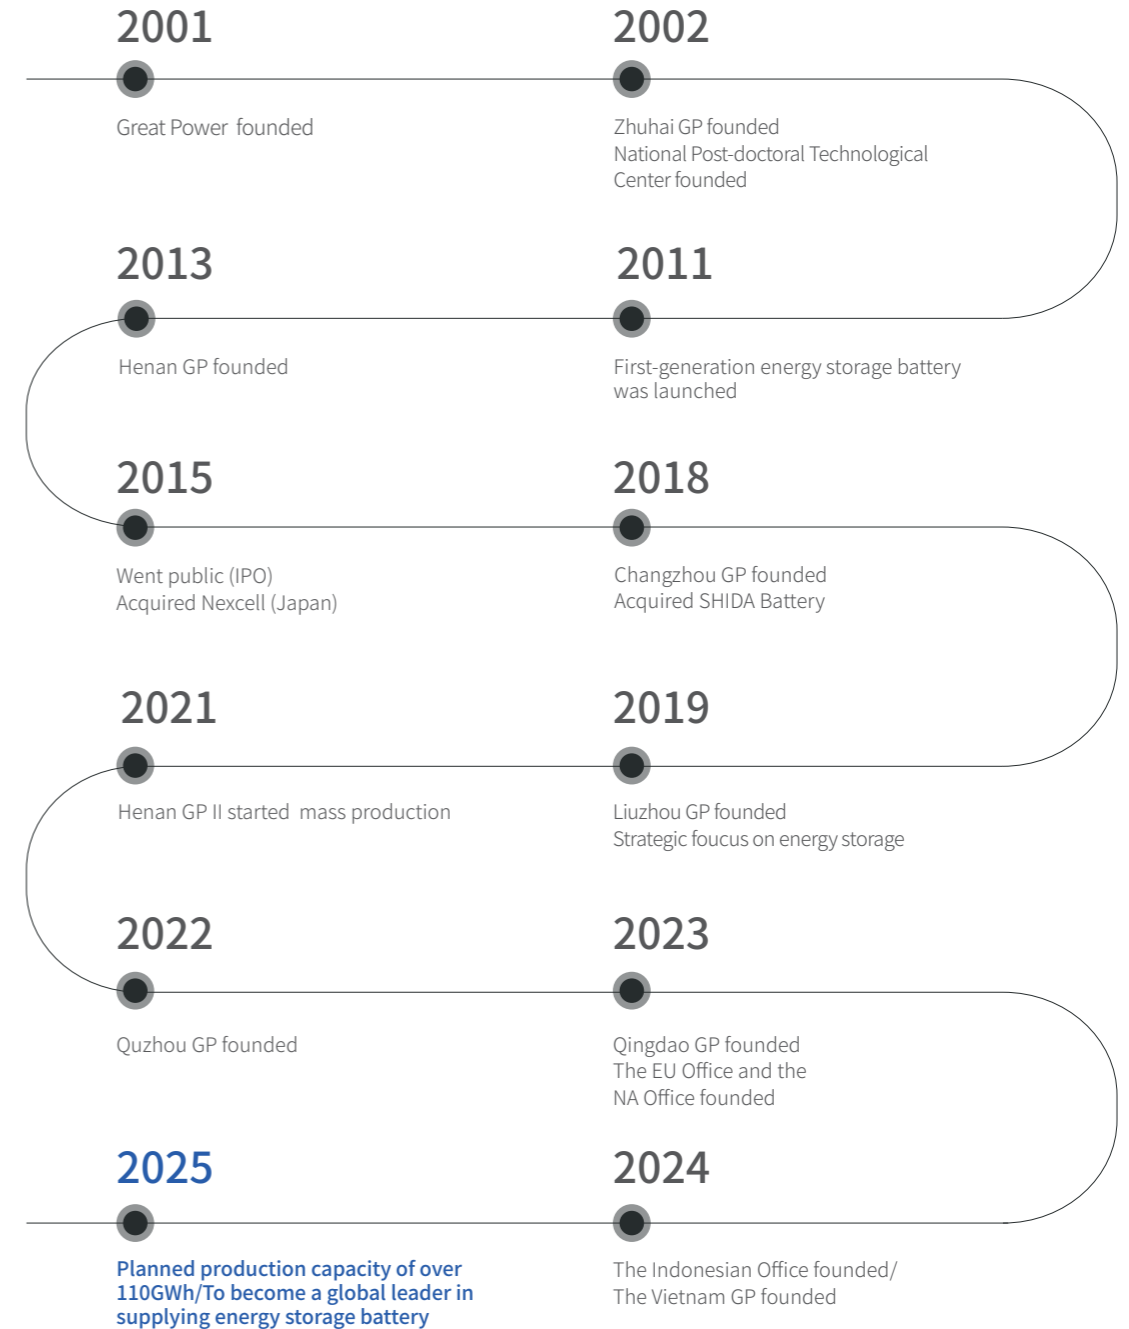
2001
Great Power founded

2002
Zhuhai GP founded
National Post-doctoral Technological Center founded

2013
Henan GP founded

2011
First-generation energy storage battery was launched

2015
Went public (IPO)
Acquired Nexcell (Japan)

2018
Changzhou GP founded
Acquired SHIDA Battery

2021
Henan GP II started mass production

2019
Liuzhou GP founded
Strategic foucus on energy storage

2022
Quzhou GP founded

2023
Qingdao GP founded
The EU Office and the NA Office founded

2025
Planned production capacity of over 110GWh/To become a global leader in supplying energy storage battery

2024
The Indonesian Office founded/
The Vietnam GP founded